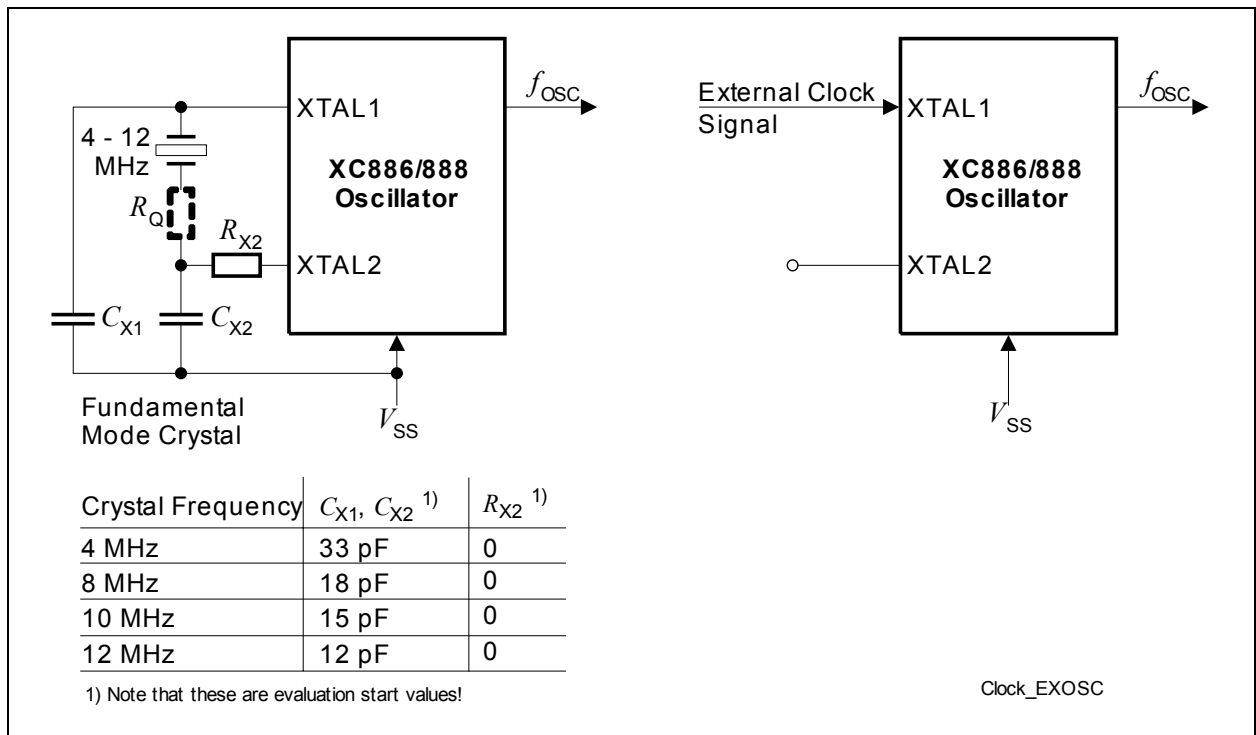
XTAL1

$f_{OSC}$

4 - 12 MHz

XC886/888 Oscillator

$R_Q$

$R_{X2}$

XTAL2

$C_{X1}$

$C_{X2}$

Fundamental Mode Crystal

$V_{SS}$

External Clock Signal

XTAL1

$f_{OSC}$

XC886/888 Oscillator

XTAL2

$V_{SS}$

| Crystal Frequency | $C_{X1}$, $C_{X2}$ $^{1)}$ | $R_{X2}$ $^{1)}$ |
|---|---|---|
| 4 MHz | 33 pF | 0 |
| 8 MHz | 18 pF | 0 |
| 10 MHz | 15 pF | 0 |
| 12 MHz | 12 pF | 0 |

1) Note that these are evaluation start values!

Clock_EXOSC